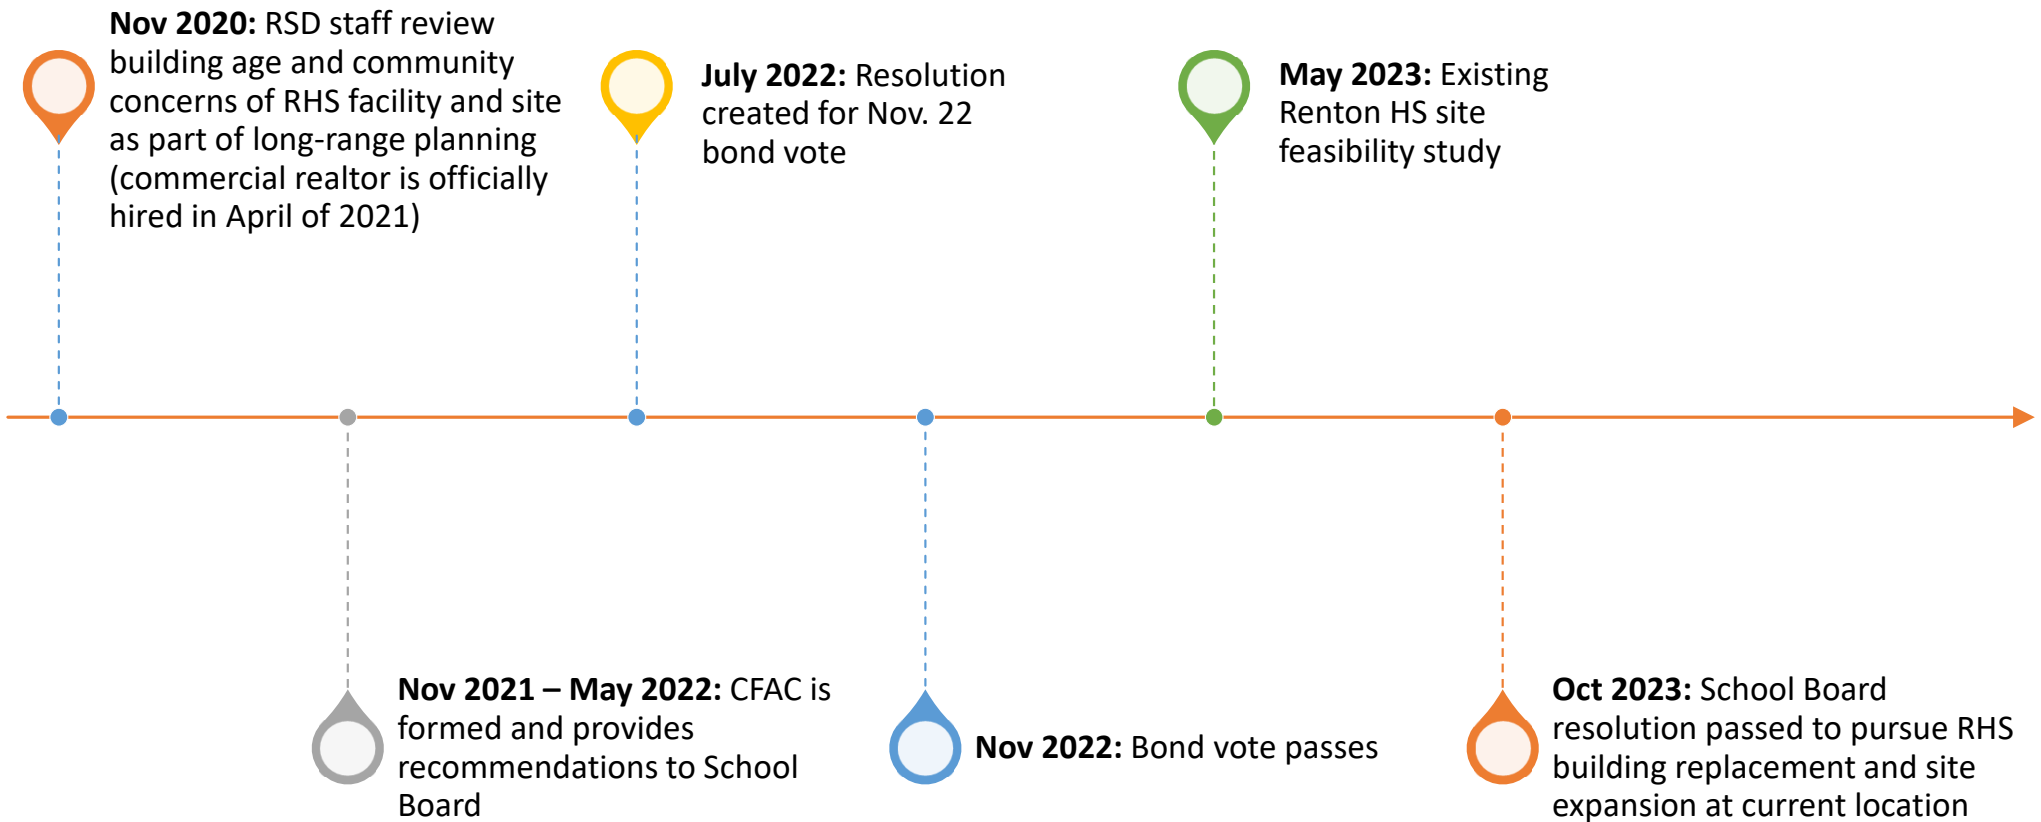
**Nov 2020:** RSD staff review building age and community concerns of RHS facility and site as part of long-range planning (commercial realtor is officially hired in April of 2021)

**July 2022:** Resolution created for Nov. 22 bond vote

**May 2023:** Existing Renton HS site feasibility study

**Nov 2021 – May 2022:** CFAC is formed and provides recommendations to School Board

**Nov 2022:** Bond vote passes

**Oct 2023:** School Board resolution passed to pursue RHS building replacement and site expansion at current location